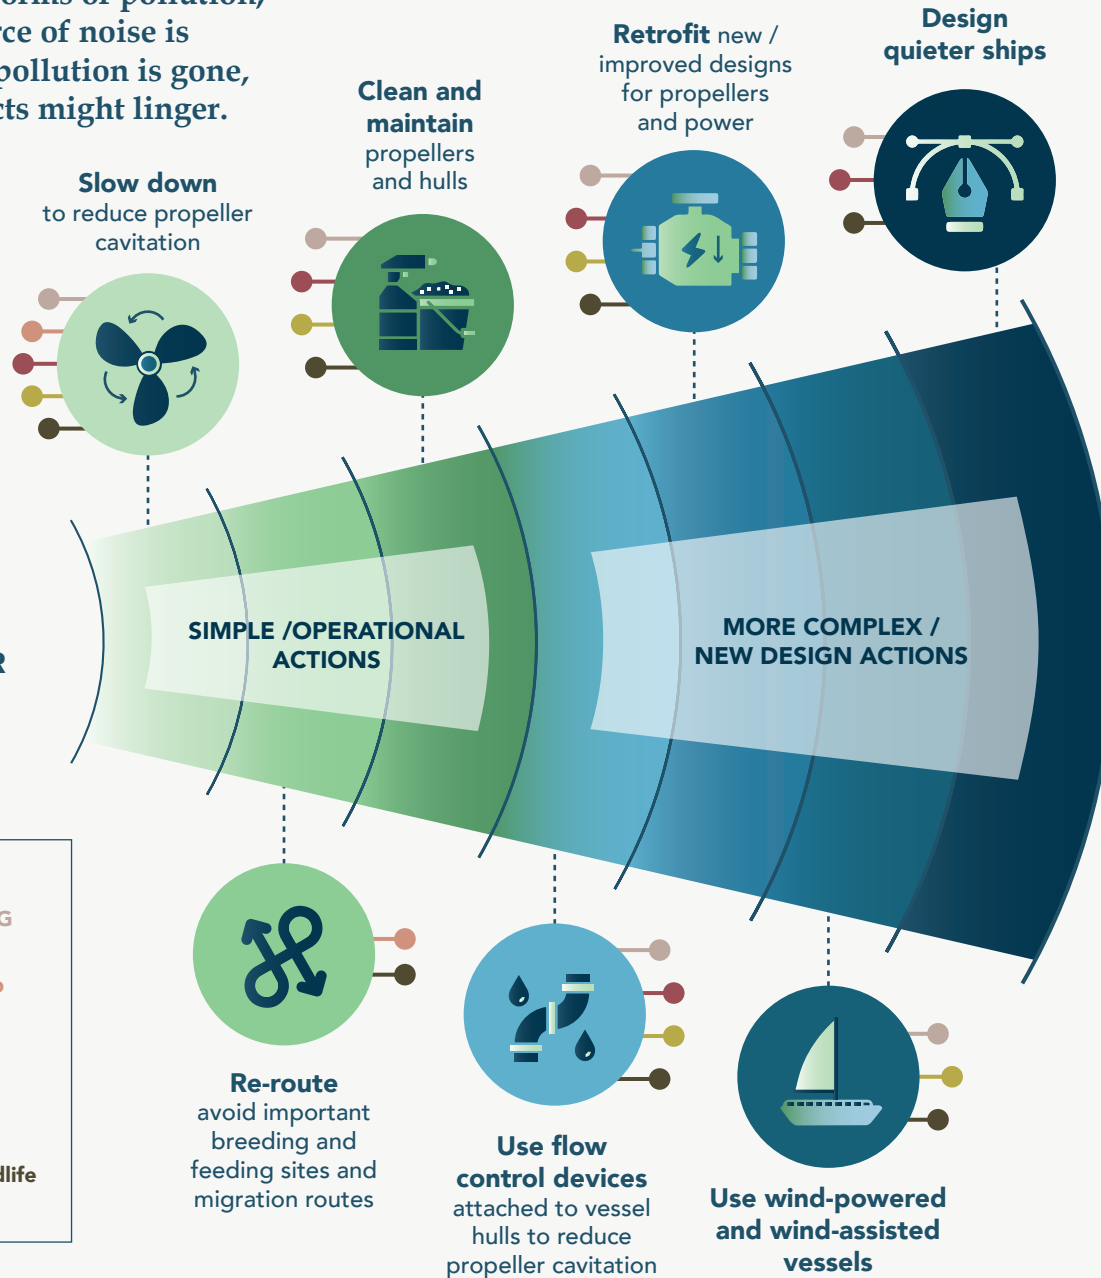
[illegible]orms of pollution,
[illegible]rce of noise is
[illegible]pollution is gone,
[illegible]cts might linger.

Slow down to reduce propeller cavitation

Clean and maintain propellers and hulls

Retrofit new / improved designs for propellers and power

Design quieter ships

SIMPLE /OPERATIONAL ACTIONS

MORE COMPLEX / NEW DESIGN ACTIONS

R

G

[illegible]dlife

Re-route avoid important breeding and feeding sites and migration routes

Use flow control devices attached to vessel hulls to reduce propeller cavitation

Use wind-powered and wind-assisted vessels